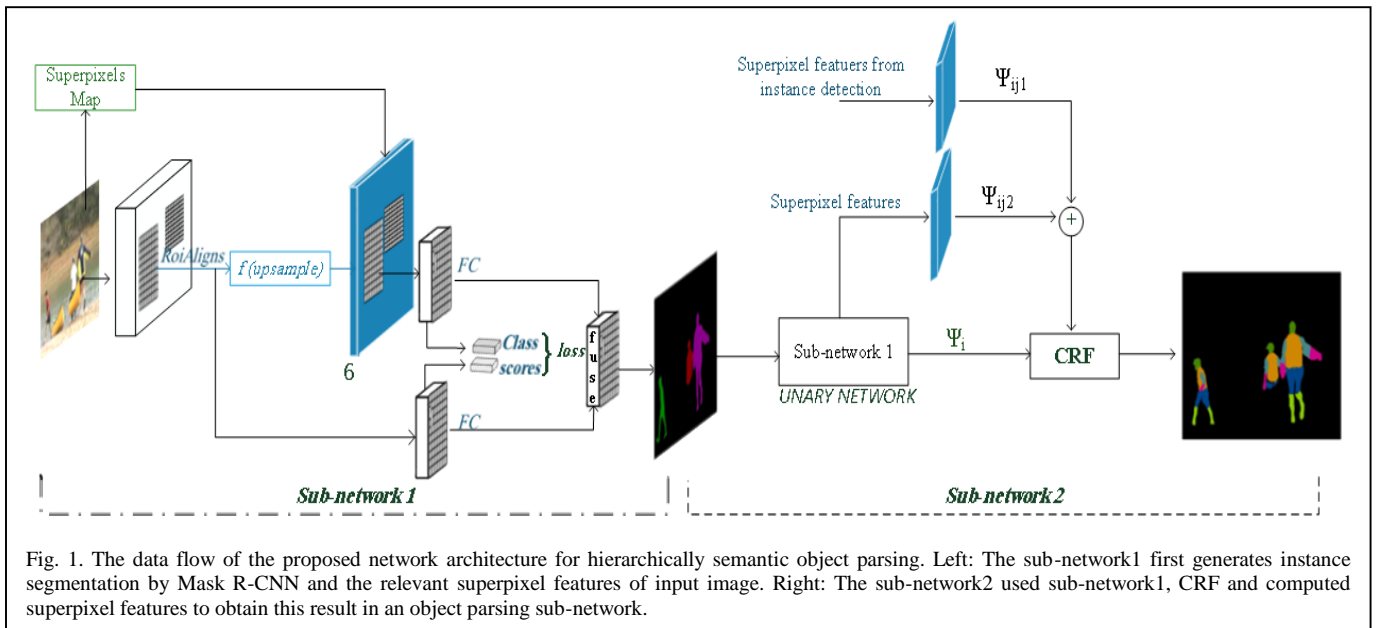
Superpixels Map

RoiAligns

f (upsample)

6

FC

Class scores

loss

f u s e

FC

Sub-network 1

Superpixel featuers from instance detection

$\Psi_{ij1}$

Superpixel features

$\Psi_{ij2}$

+

Sub-network 1

UNARY NETWORK

$\Psi_i$

CRF

Sub-network 2

Fig. 1. The data flow of the proposed network architecture for hierarchically semantic object parsing. Left: The sub-network1 first generates instance segmentation by Mask R-CNN and the relevant superpixel features of input image. Right: The sub-network2 used sub-network1, CRF and computed superpixel features to obtain this result in an object parsing sub-network.